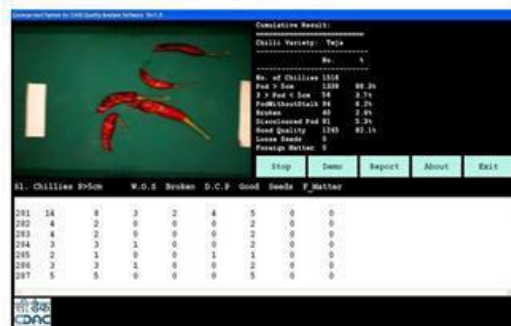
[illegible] for Chilli Quality Analysis Software Ver 1.0

Cumulative Result:
==========================
Chilli Variety: Teja
--------------------------
No. %
--------------------------
No. of Chillies 1514
Pod > 5cm 1339 88.3%
3 > Pod < 5cm 56 3.7%
PodWithoutStalk 94 6.2%
Broken 40 2.6%
Discoloured Pod 81 5.3%
Good Quality 1245 82.1%
Loose Seeds 0
Foreign Matter 0

Stop Demo Report About Exit

Sl. Chillies P>5cm W.O.S Broken D.C.P Good Seeds F_Matter

| | | | | | | | | |
|---|---|---|---|---|---|---|---|---|
| 281 | 14 | 8 | 3 | 2 | 4 | 5 | 0 | 0 |
| 282 | 4 | 2 | 0 | 0 | 0 | 2 | 0 | 0 |
| 283 | 4 | 2 | 0 | 0 | 0 | 2 | 0 | 0 |
| 284 | 3 | 3 | 1 | 0 | 0 | 2 | 0 | 0 |
| 285 | 2 | 1 | 0 | 0 | 1 | 1 | 0 | 0 |
| 286 | 3 | 3 | 1 | 0 | 0 | 2 | 0 | 0 |
| 287 | 5 | 5 | 0 | 0 | 0 | 5 | 0 | 0 |

सी डैक
CDAC